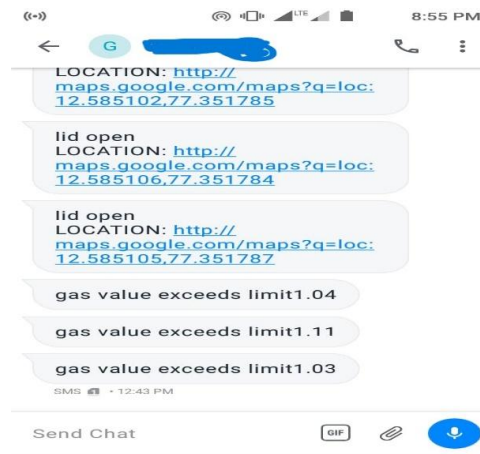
8:55 PM

G

LOCATION: http://maps.google.com/maps?q=loc:12.585102,77.351785

lid open
LOCATION: http://maps.google.com/maps?q=loc:12.585106,77.351784

lid open
LOCATION: http://maps.google.com/maps?q=loc:12.585105,77.351787

gas value exceeds limit1.04

gas value exceeds limit1.11

gas value exceeds limit1.03

SMS • 12:43 PM

Send Chat

GIF